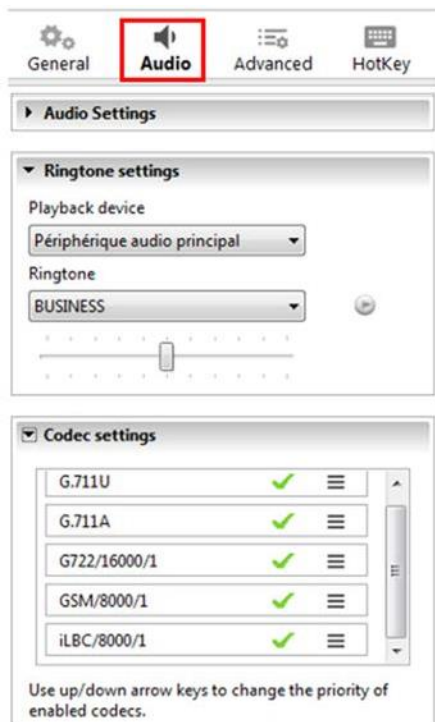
General
Audio
Advanced
HotKey

Audio Settings

Ringtone settings
Playback device
Périphérique audio principal
Ringtone
BUSINESS

Codec settings
G.711U
G.711A
G722/16000/1
GSM/8000/1
iLBC/8000/1

Use up/down arrow keys to change the priority of enabled codecs.